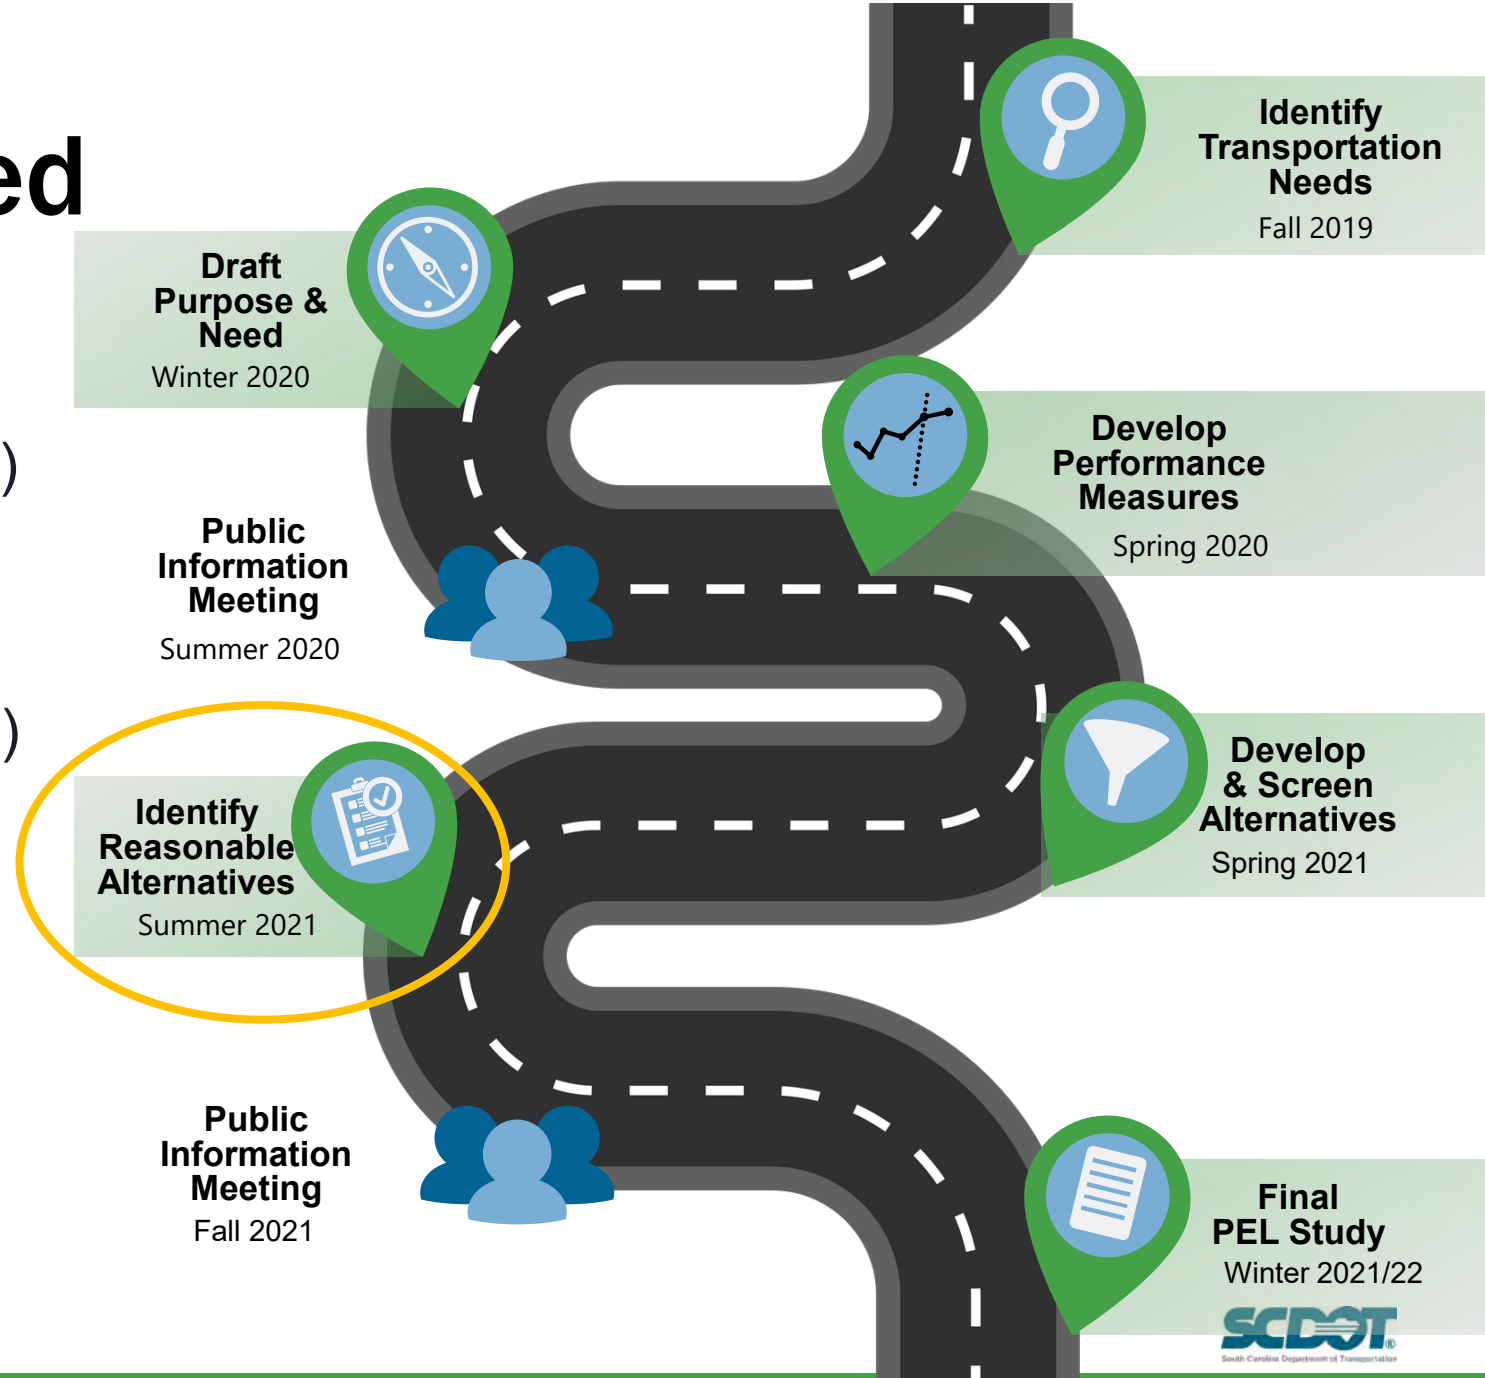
ed

)

)

Identify Transportation Needs
Fall 2019

Draft Purpose & Need
Winter 2020

Develop Performance Measures
Spring 2020

Public Information Meeting
Summer 2020

Develop & Screen Alternatives
Spring 2021

Identify Reasonable Alternatives
Summer 2021

Public Information Meeting
Fall 2021

Final PEL Study
Winter 2021/22

SCDOT
South Carolina Department of Transportation